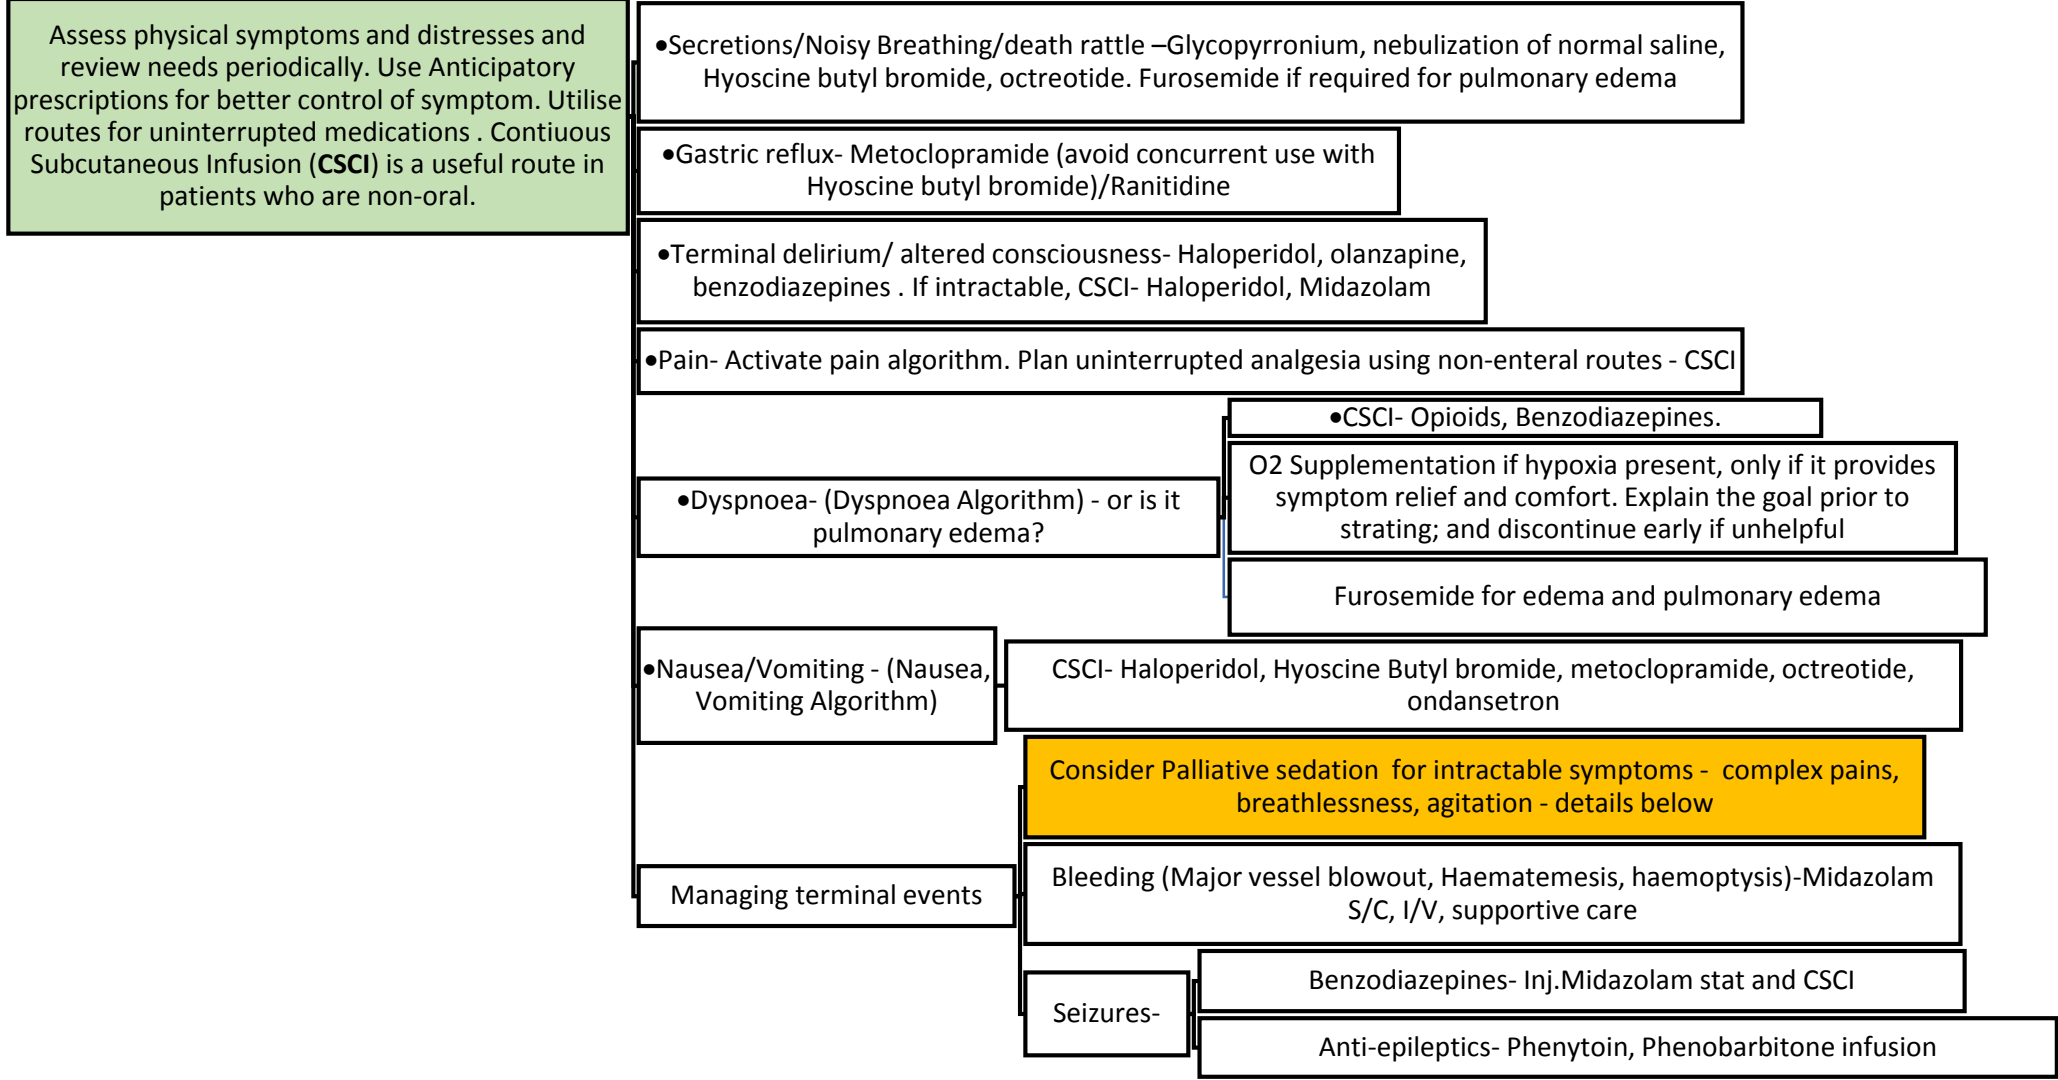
Assess physical symptoms and distresses and review needs periodically. Use Anticipatory prescriptions for better control of symptom. Utilise routes for uninterrupted medications . Contiuous Subcutaneous Infusion (**CSCI**) is a useful route in patients who are non-oral.

•Secretions/Noisy Breathing/death rattle –Glycopyrronium, nebulization of normal saline, Hyoscine butyl bromide, octreotide. Furosemide if required for pulmonary edema

•Gastric reflux- Metoclopramide (avoid concurrent use with Hyoscine butyl bromide)/Ranitidine

•Terminal delirium/ altered consciousness- Haloperidol, olanzapine, benzodiazepines . If intractable, CSCI- Haloperidol, Midazolam

•Pain- Activate pain algorithm. Plan uninterrupted analgesia using non-enteral routes - CSCI

•Dyspnoea- (Dyspnoea Algorithm) - or is it pulmonary edema?

•CSCI- Opioids, Benzodiazepines.

O2 Supplementation if hypoxia present, only if it provides symptom relief and comfort. Explain the goal prior to strating; and discontinue early if unhelpful

Furosemide for edema and pulmonary edema

•Nausea/Vomiting - (Nausea, Vomiting Algorithm)

CSCI- Haloperidol, Hyoscine Butyl bromide, metoclopramide, octreotide, ondansetron

Managing terminal events

Consider Palliative sedation for intractable symptoms - complex pains, breathlessness, agitation - details below

Bleeding (Major vessel blowout, Haematemesis, haemoptysis)-Midazolam S/C, I/V, supportive care

Seizures-

Benzodiazepines- Inj.Midazolam stat and CSCI

Anti-epileptics- Phenytoin, Phenobarbitone infusion